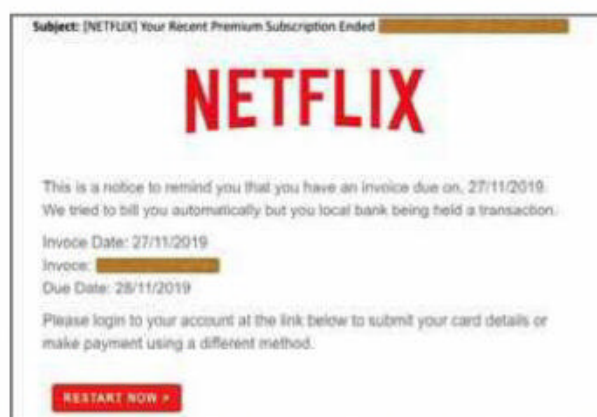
Subject: [NETFLIX] Your Recent Premium Subscription Ended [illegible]

NETFLIX

This is a notice to remind you that you have an invoice due on, 27/11/2019. We tried to bill you automatically but you local bank being held a transaction.

Invoce Date: 27/11/2019
Invoce: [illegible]
Due Date: 28/11/2019

Please login to your account at the link below to submit your card details or make payment using a different method.

RESTART NOW ›